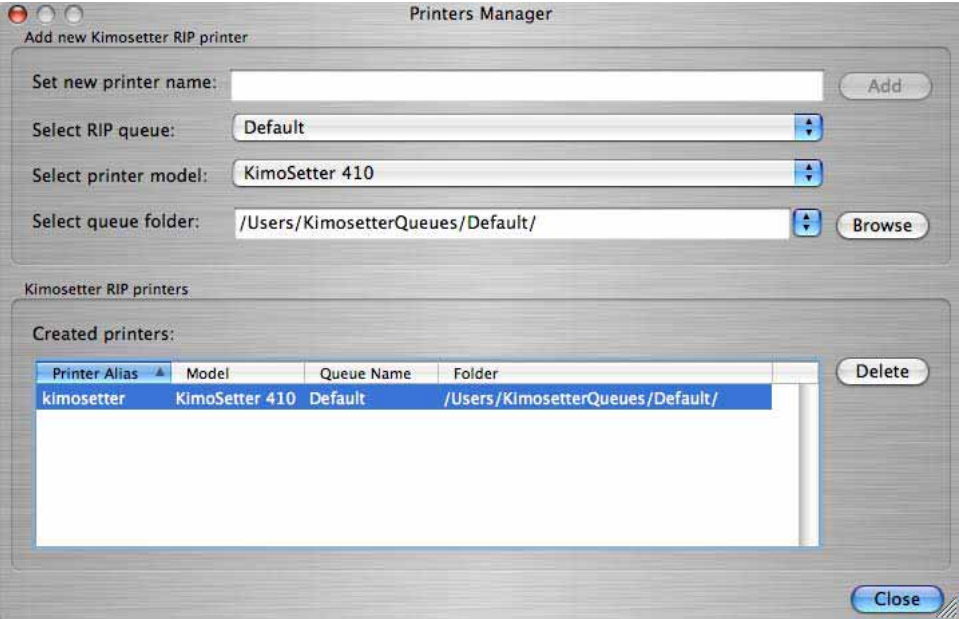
Printers Manager

Add new Kimosetter RIP printer

Set new printer name:

Add

Select RIP queue: Default

Select printer model: KimoSetter 410

Select queue folder: /Users/KimosetterQueues/Default/

Browse

Kimosetter RIP printers

Created printers:

| Printer Alias | Model | Queue Name | Folder |
|---|---|---|---|
| kimosetter | KimoSetter 410 | Default | /Users/KimosetterQueues/Default/ |

Delete

Close